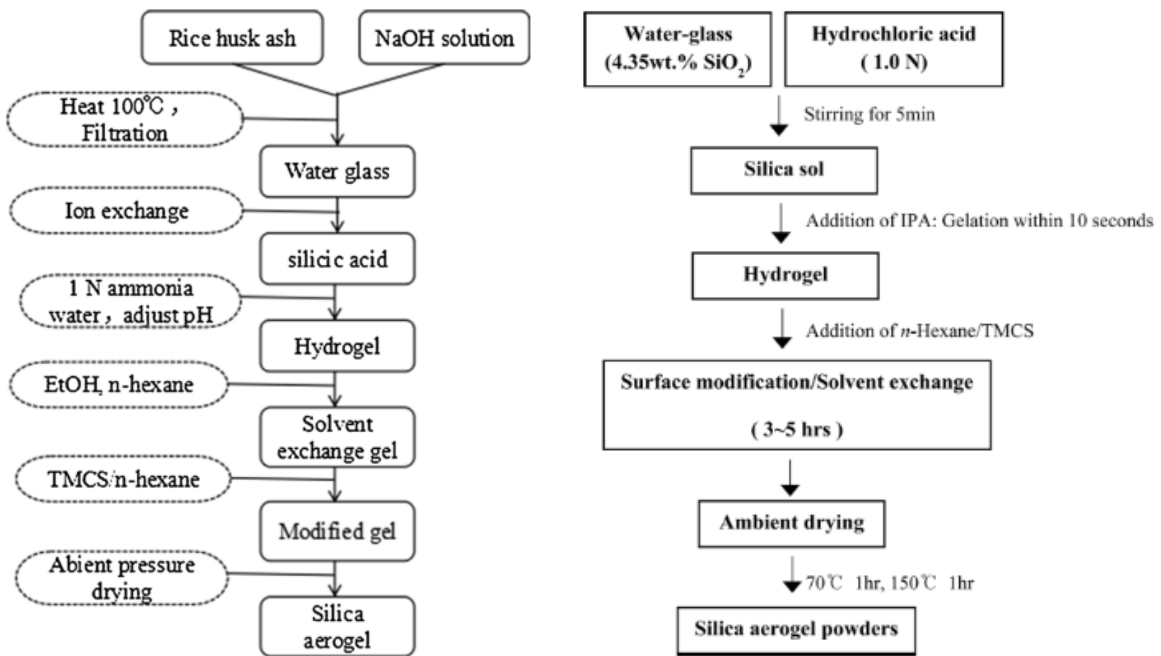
Rice husk ash

NaOH solution

Heat 100℃，Filtration

Water glass

Ion exchange

silici c acid

1 N ammonia water，adjust pH

Hydrogel

EtOH, n-hexane

Solvent exchange gel

TMCS/n-hexane

Modified gel

Abient pressure drying

Silica aerogel

Water-glass ($4.35$wt.% $SiO_2$)

Hydrochloric acid ( 1.0 N)

Stirring for 5min

Silica sol

Addition of IPA: Gelation within 10 seconds

Hydrogel

Addition of *n*-Hexane/TMCS

Surface modification/Solvent exchange

( 3~5 hrs )

Ambient drying

70℃ 1hr, 150℃ 1hr

Silica aerogel powders